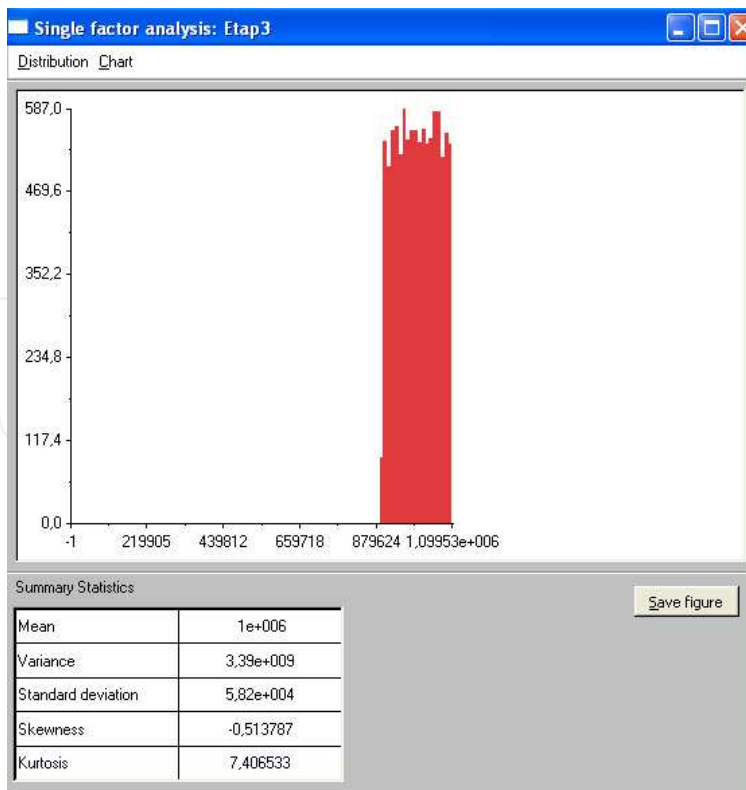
Single factor analysis: Etap3

Distribution Chart

587,0
469,6
352,2
234,8
117,4
0,0

-1 219905 439812 659718 879624 1,09953e+006

Summary Statistics

Save figure

| Mean | 1e+006 |
|---|---|
| Variance | 3,39e+009 |
| Standard deviation | 5,82e+004 |
| Skewness | -0,513787 |
| Kurtosis | 7,406533 |